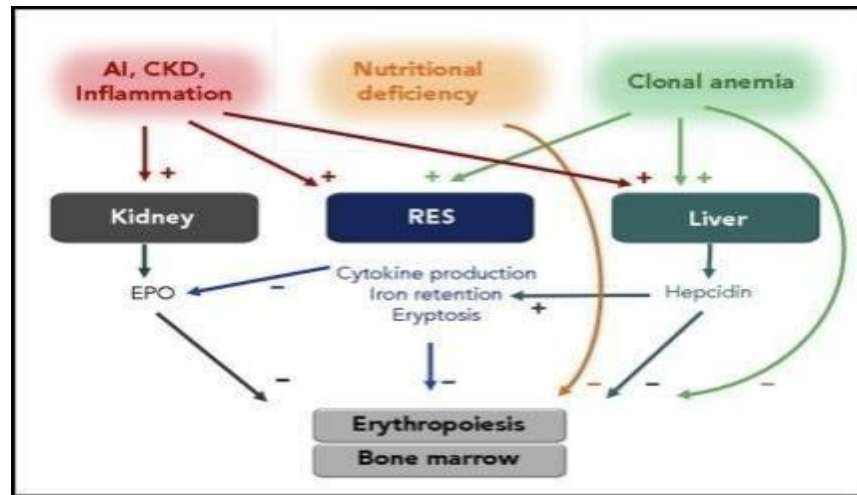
AI, CKD, Inflammation

Nutritional deficiency

Clonal anemia

+

+

+

+

+

+

Kidney

RES

Liver

EPO

–

Cytokine production
Iron retention
Eryptosis

+

Hepcidin

–

–

–

–

–

Erythropoiesis

Bone marrow